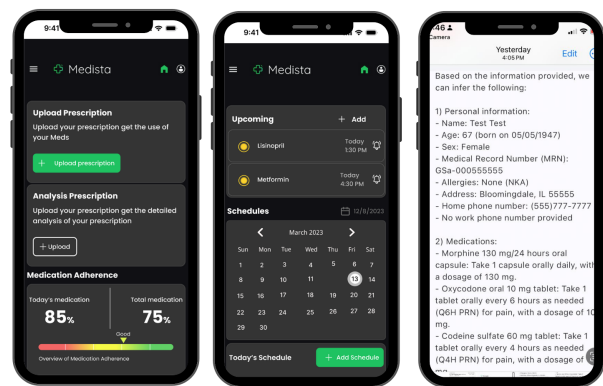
9:41

Medista

Upload Prescription
Upload your prescription get the use of your Meds

+ Upload prescription

Analysis Prescription
Upload your prescription get the detailed analysis of your prescription

+ Upload

Medication Adherence

Today's medication
85%

Total medication
75%

Good

Overview of Medication Adherence

9:41

Medista

Upcoming + Add

Lisinopril Today 1:30 PM

Metformin Today 4:30 PM

Schedules 12/8/2023

March 2023

| Sun | Mon | Tue | Wed | Thu | Fri | Sat |
|---|---|---|---|---|---|---|
| 1 | 2 | 3 | 4 | 5 | 6 | 7 |
| 8 | 9 | 10 | 11 | 12 | 13 | 14 |
| 15 | 16 | 17 | 18 | 19 | 20 | 21 |
| 22 | 23 | 24 | 25 | 26 | 27 | 28 |
| 29 | 30 | | | | | |

Today's Schedule + Add Schedule

4:46
Camera

Yesterday
4:05 PM
Edit

Based on the information provided, we can infer the following:

1) Personal information:
- Name: Test Test
- Age: 67 (born on 05/05/1947)
- Sex: Female
- Medical Record Number (MRN): GSa-000555555
- Allergies: None (NKA)
- Address: Bloomingdale, IL 55555
- Home phone number: (555)777-7777
- No work phone number provided

2) Medications:
- Morphine 130 mg/24 hours oral capsule: Take 1 capsule orally daily, with a dosage of 130 mg.
- Oxycodone oral 10 mg tablet: Take 1 tablet orally every 6 hours as needed (Q6H PRN) for pain, with a dosage of 10 mg.
- Codeine sulfate 60 mg tablet: Take 1 tablet orally every 4 hours as needed (Q4H PRN) for pain, with a dosage of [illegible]